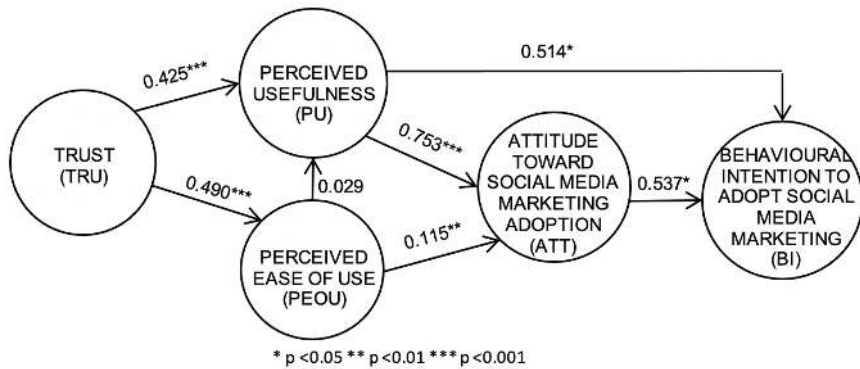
TRUST (TRU)

0.425***

0.490***

PERCEIVED USEFULNESS (PU)

0.514*

0.029

PERCEIVED EASE OF USE (PEOU)

0.753***

0.115**

ATTITUDE TOWARD SOCIAL MEDIA MARKETING ADOPTION (ATT)

0.537*

BEHAVIOURAL INTENTION TO ADOPT SOCIAL MEDIA MARKETING (BI)

* p <0.05 ** p <0.01 *** p <0.001